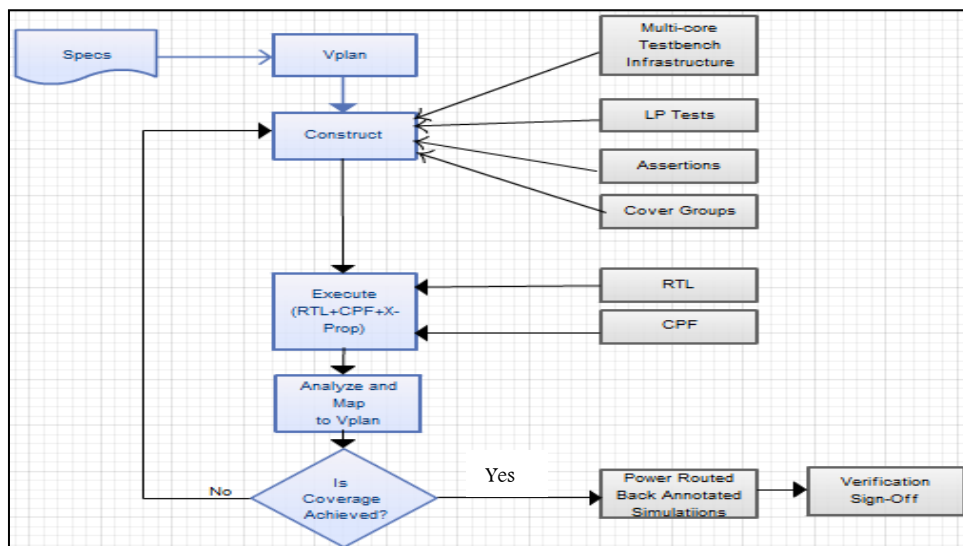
Specs

Vplan

Multi-core Testbench Infrastructure

Construct

LP Tests

Assertions

Cover Groups

Execute (RTL+CPF+X-Prop)

RTL

CPF

Analyze and Map to Vplan

No

Is Coverage Achieved?

Yes

Power Routed Back Annotated Simulatiions

Verification Sign-Off